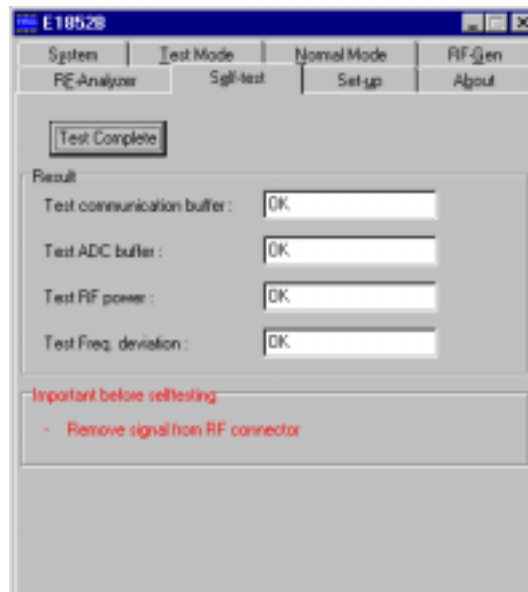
E1852B

System | Test Mode | Normal Mode | RF-Gen
RF-Analyzer | Self-test | Set-up | About

Test Complete

Result

Test communication buffer : OK

Test ADC buffer : OK

Test RF power : OK

Test Freq. deviation : OK

Important before selftesting

- Remove signal from RF connector